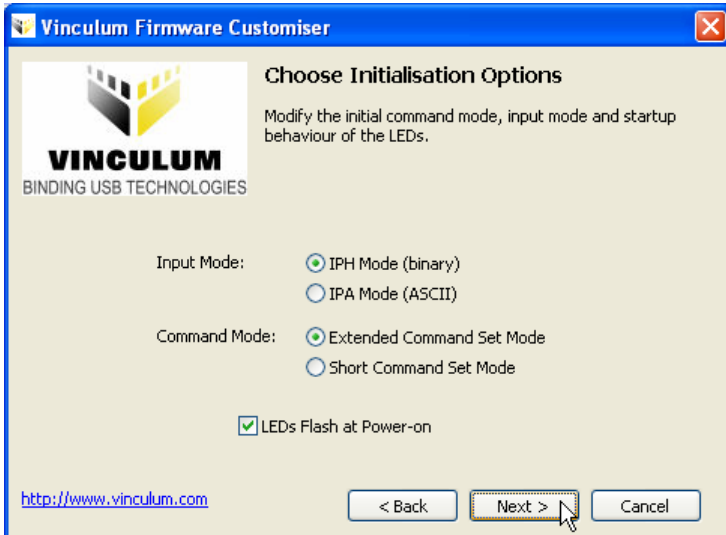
Vinculum Firmware Customiser

VINCULUM
BINDING USB TECHNOLOGIES

Choose Initialisation Options

Modify the initial command mode, input mode and startup behaviour of the LEDs.

Input Mode:
IPH Mode (binary)
IPA Mode (ASCII)

Command Mode:
Extended Command Set Mode
Short Command Set Mode

LEDs Flash at Power-on

http://www.vinculum.com

< Back
Next >
Cancel